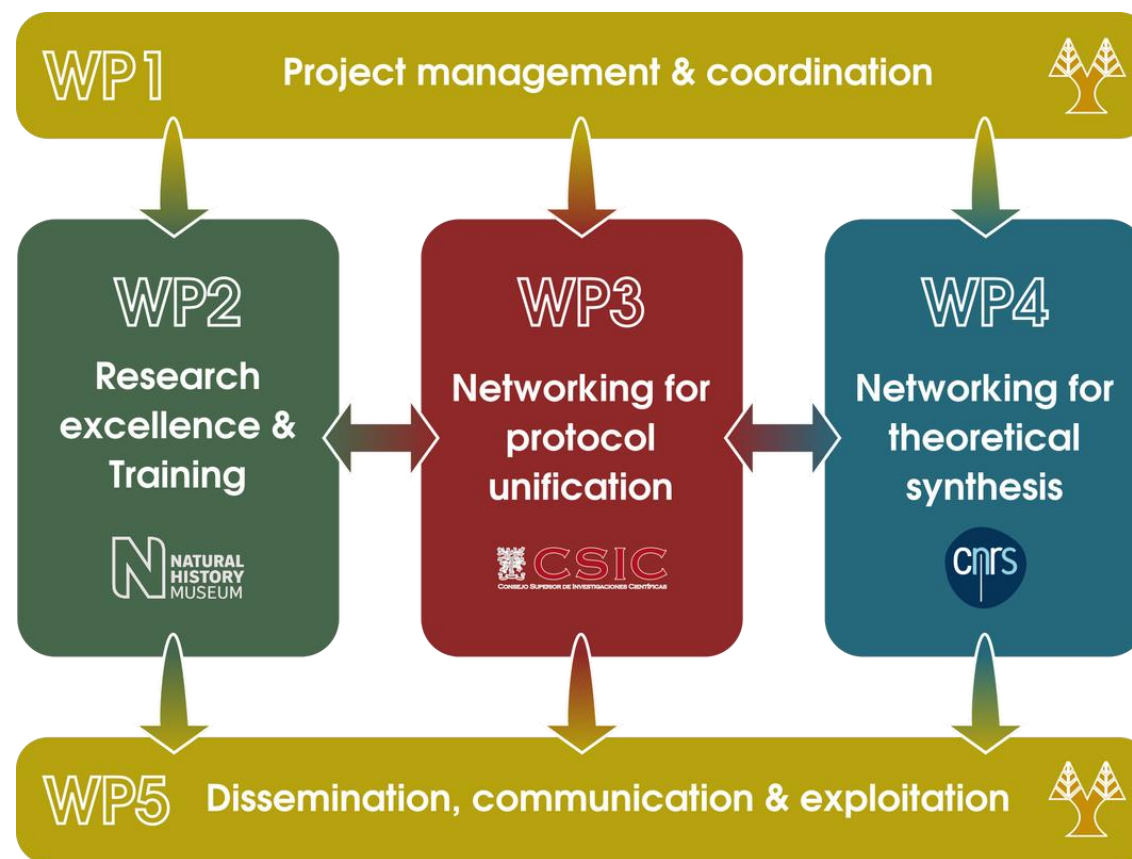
WP1 Project management & coordination

WP2
Research excellence & Training
NATURAL HISTORY MUSEUM

WP3
Networking for protocol unification
CSIC
CONSEJO SUPERIOR DE INVESTIGACIONES CIENTÍFICAS

WP4
Networking for theoretical synthesis
cnrs

WP5 Dissemination, communication & exploitation